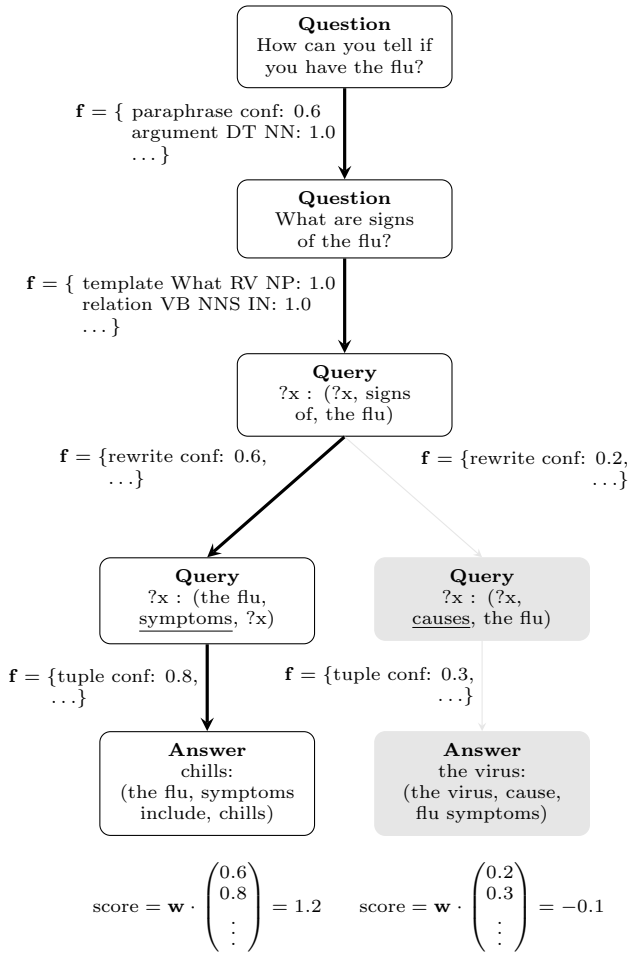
**Question**
How can you tell if you have the flu?

$\mathbf{f} = \{$ paraphrase conf: 0.6
argument DT NN: 1.0
$\ldots \}$

**Question**
What are signs of the flu?

$\mathbf{f} = \{$ template What RV NP: 1.0
relation VB NNS IN: 1.0
$\ldots \}$

**Query**
?x : (?x, signs of, the flu)

$\mathbf{f} = \{$rewrite conf: 0.6, $\ldots \}$

$\mathbf{f} = \{$rewrite conf: 0.2, $\ldots \}$

**Query**
?x : (the flu, symptoms, ?x)

**Query**
?x : (?x, causes, the flu)

$\mathbf{f} = \{$tuple conf: 0.8, $\ldots \}$

$\mathbf{f} = \{$tuple conf: 0.3, $\ldots \}$

**Answer**
chills:
(the flu, symptoms include, chills)

**Answer**
the virus:
(the virus, cause, flu symptoms)

$\text{score} = \mathbf{w} \cdot \begin{pmatrix} 0.6 \\ 0.8 \\ \vdots \end{pmatrix} = 1.2$

$\text{score} = \mathbf{w} \cdot \begin{pmatrix} 0.2 \\ 0.3 \\ \vdots \end{pmatrix} = -0.1$